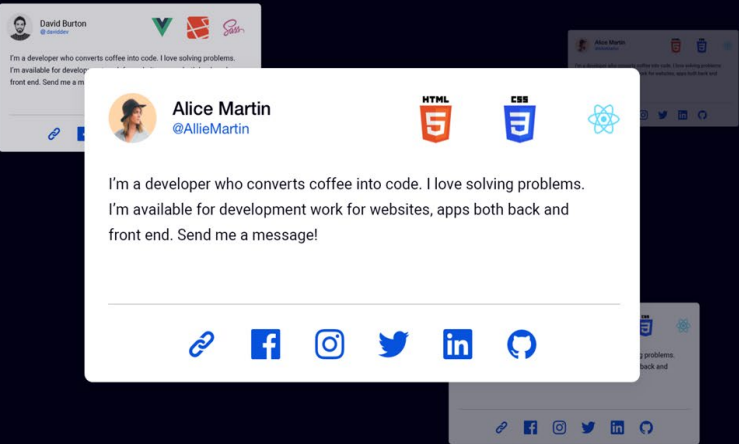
David Burton
@daviddev

I'm a developer who converts coffee into code. I love solving problems. I'm available for develop

front end. Send me a m

Alice Martin
@AllieMartin

HTML

CSS

I'm a developer who converts coffee into code. I love solving problems. I'm available for development work for websites, apps both back and front end. Send me a message!

Alice Martin

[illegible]

g problems.
ck and

CSS